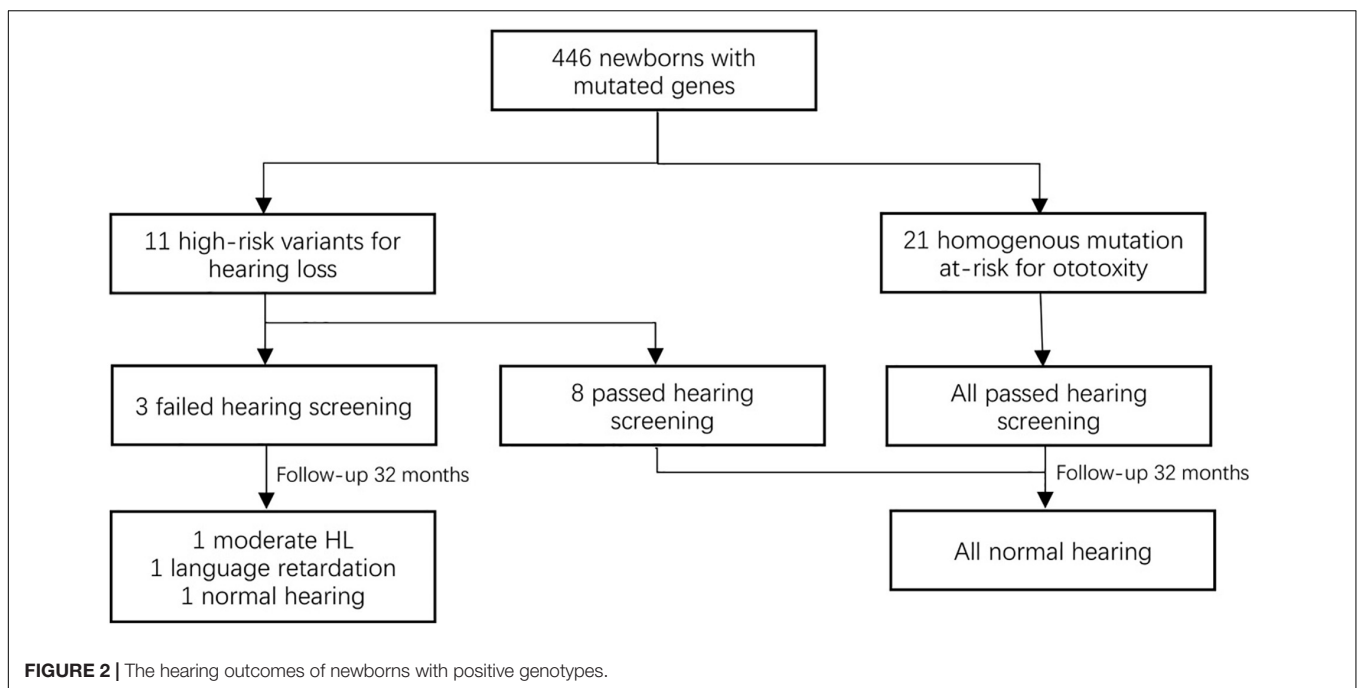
446 newborns with mutated genes

11 high-risk variants for hearing loss

21 homogenous mutation at-risk for ototoxity

3 failed hearing screening

8 passed hearing screening

All passed hearing screening

Follow-up 32 months

Follow-up 32 months

1 moderate HL
1 language retardation
1 normal hearing

All normal hearing

**FIGURE 2 |** The hearing outcomes of newborns with positive genotypes.